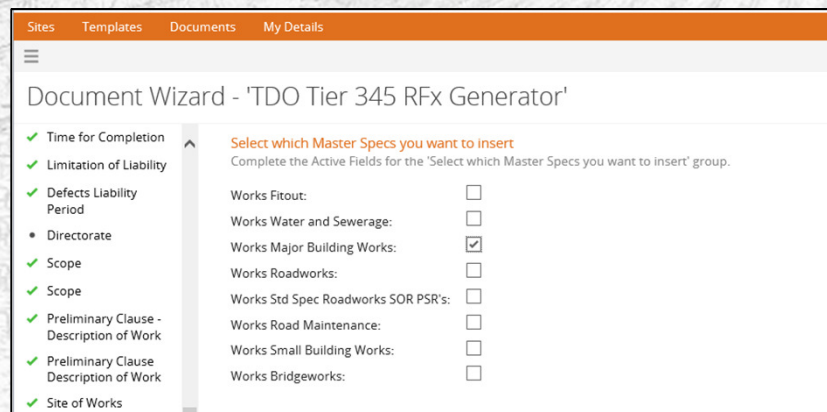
Sites Templates Documents My Details

Document Wizard - 'TDO Tier 345 RFx Generator'

✔ Time for Completion
✔ Limitation of Liability
✔ Defects Liability Period
• Directorate
✔ Scope
✔ Scope
✔ Preliminary Clause - Description of Work
✔ Preliminary Clause Description of Work
✔ Site of Works

Select which Master Specs you want to insert
Complete the Active Fields for the 'Select which Master Specs you want to insert' group.

Works Fitout: ☐
Works Water and Sewerage: ☐
Works Major Building Works: ☑
Works Roadworks: ☐
Works Std Spec Roadworks SOR PSR's: ☐
Works Road Maintenance: ☐
Works Small Building Works: ☐
Works Bridgeworks: ☐